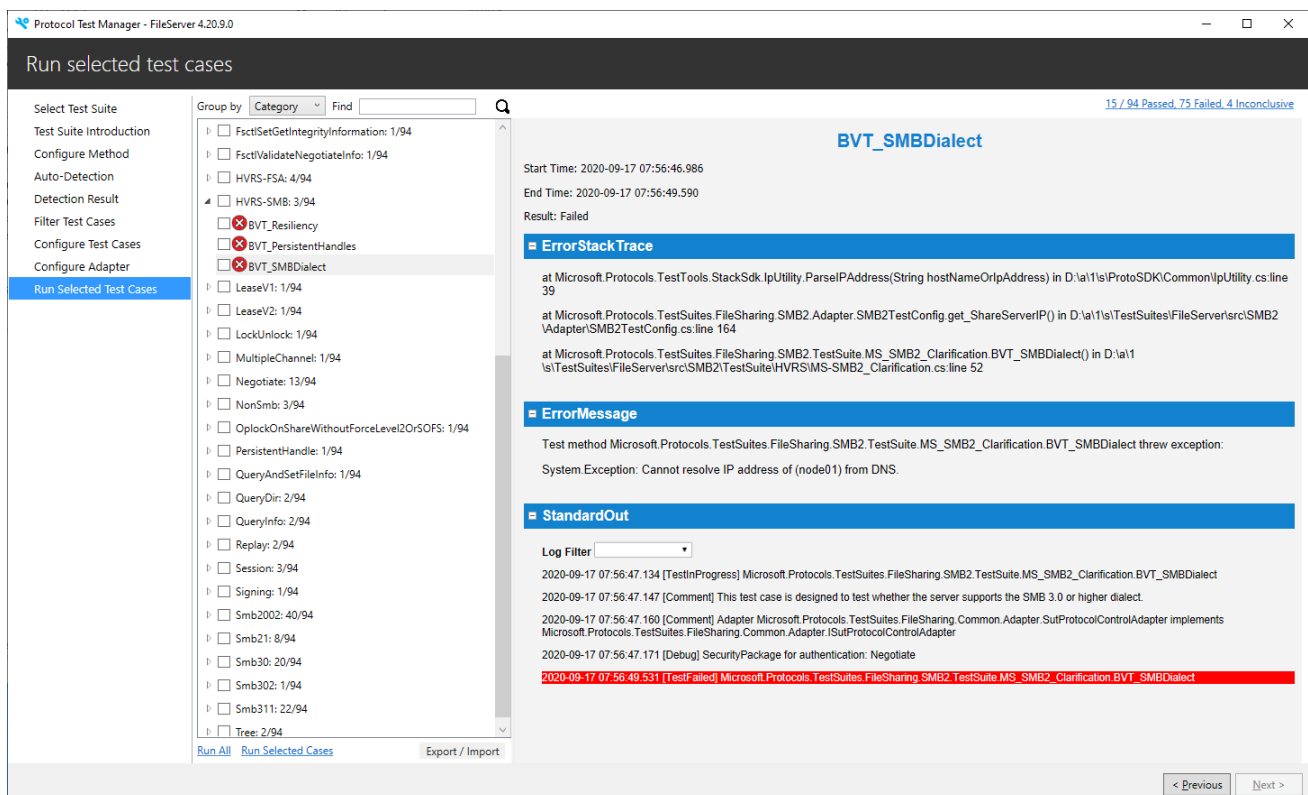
Protocol Test Manager - FileServer 4.20.9.0

Run selected test cases

Select Test Suite
Test Suite Introduction
Configure Method
Auto-Detection
Detection Result
Filter Test Cases
Configure Test Cases
Configure Adapter
Run Selected Test Cases

Group by Category Find

FsctlSetGetIntegrityInformation: 1/94
FsctlValidateNegotiateInfo: 1/94
HVRS-FSA: 4/94
HVRS-SMB: 3/94
BVT_Resiliency
BVT_PersistentHandles
BVT_SMBDialect
LeaseV1: 1/94
LeaseV2: 1/94
LockUnlock: 1/94
MultipleChannel: 1/94
Negotiate: 13/94
NonSmb: 3/94
OplockOnShareWithoutForceLevel2OrSOFS: 1/94
PersistentHandle: 1/94
QueryAndSetFileInfo: 1/94
QueryDir: 2/94
QueryInfo: 2/94
Replay: 2/94
Session: 3/94
Signing: 1/94
Smb2002: 40/94
Smb21: 8/94
Smb30: 20/94
Smb302: 1/94
Smb311: 22/94
Tree: 2/94

Run All Run Selected Cases Export / Import

15 / 94 Passed, 75 Failed, 4 Inconclusive

BVT_SMBDialect

Start Time: 2020-09-17 07:56:46.986

End Time: 2020-09-17 07:56:49.590

Result: Failed

ErrorStackTrace

at Microsoft.Protocols.TestTools.StackSdk.IpUtility.ParseIPAddress(String hostNameOrIpAddress) in D:\a\1\s\ProtoSDK\Common\IpUtility.cs:line 39

at Microsoft.Protocols.TestSuites.FileSharing.SMB2.Adapter.SMB2TestConfig.get_ShareServerIP() in D:\a\1\s\TestSuites\FileServer\src\SMB2\Adapter\SMB2TestConfig.cs:line 164

at Microsoft.Protocols.TestSuites.FileSharing.SMB2.TestSuite.MS_SMB2_Clarification.BVT_SMBDialect() in D:\a\1\s\TestSuites\FileServer\src\SMB2\TestSuite\HVRS\MS-SMB2_Clarification.cs:line 52

ErrorMessage

Test method Microsoft.Protocols.TestSuites.FileSharing.SMB2.TestSuite.MS_SMB2_Clarification.BVT_SMBDialect threw exception:

System.Exception: Cannot resolve IP address of (node01) from DNS.

StandardOut

Log Filter

2020-09-17 07:56:47.134 [TestInProgress] Microsoft.Protocols.TestSuites.FileSharing.SMB2.TestSuite.MS_SMB2_Clarification.BVT_SMBDialect

2020-09-17 07:56:47.147 [Comment] This test case is designed to test whether the server supports the SMB 3.0 or higher dialect.

2020-09-17 07:56:47.160 [Comment] Adapter Microsoft.Protocols.TestSuites.FileSharing.Common.Adapter.SutProtocolControlAdapter implements Microsoft.Protocols.TestSuites.FileSharing.Common.Adapter.ISutProtocolControlAdapter

2020-09-17 07:56:47.171 [Debug] SecurityPackage for authentication: Negotiate

2020-09-17 07:56:49.531 [TestFailed] Microsoft.Protocols.TestSuites.FileSharing.SMB2.TestSuite.MS_SMB2_Clarification.BVT_SMBDialect

< Previous Next >